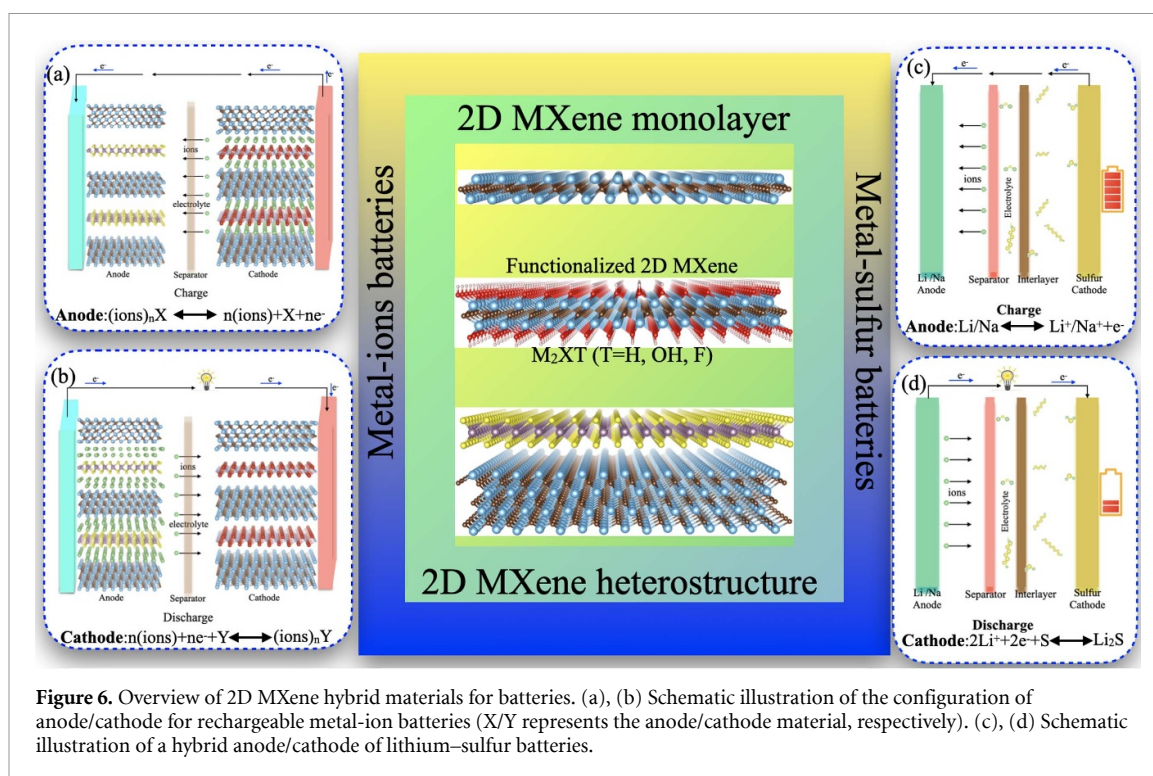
(a)

$e^-$ $e^-$ $e^-$

ions

electrolyte

Anode Separator Cathode

Charge

**Anode**:$(ions)_nX \longleftrightarrow n(ions)+X+ne^-$

(b)

$e^-$ $e^-$ $e^-$

ions

electrolyte

Anode Separator Cathode

Discharge

**Cathode**:$n(ions)+ne^-+Y \longleftrightarrow (ions)_nY$

Metal-ions batteries

2D MXene monolayer

Functionalized 2D MXene

$M_2XT$ (T=H, OH, F)

2D MXene heterostructure

Metal-sulfur batteries

(c)

$e^-$ $e^-$

ions

Electrolyte

Li /Na Anode Separator Interlayer Sulfur Cathode

Charge

**Anode**:Li/Na$\longleftrightarrow$ $Li^+/Na^++e^-$

(d)

$e^-$ $e^-$ $e^-$

ions

Electrolyte

Li /Na Anode Separator Interlayer Sulfur Cathode

Discharge

**Cathode**:$2Li^++2e^-+S \longleftrightarrow Li_2S$

**Figure 6.** Overview of 2D MXene hybrid materials for batteries. (a), (b) Schematic illustration of the configuration of anode/cathode for rechargeable metal-ion batteries (X/Y represents the anode/cathode material, respectively). (c), (d) Schematic illustration of a hybrid anode/cathode of lithium–sulfur batteries.